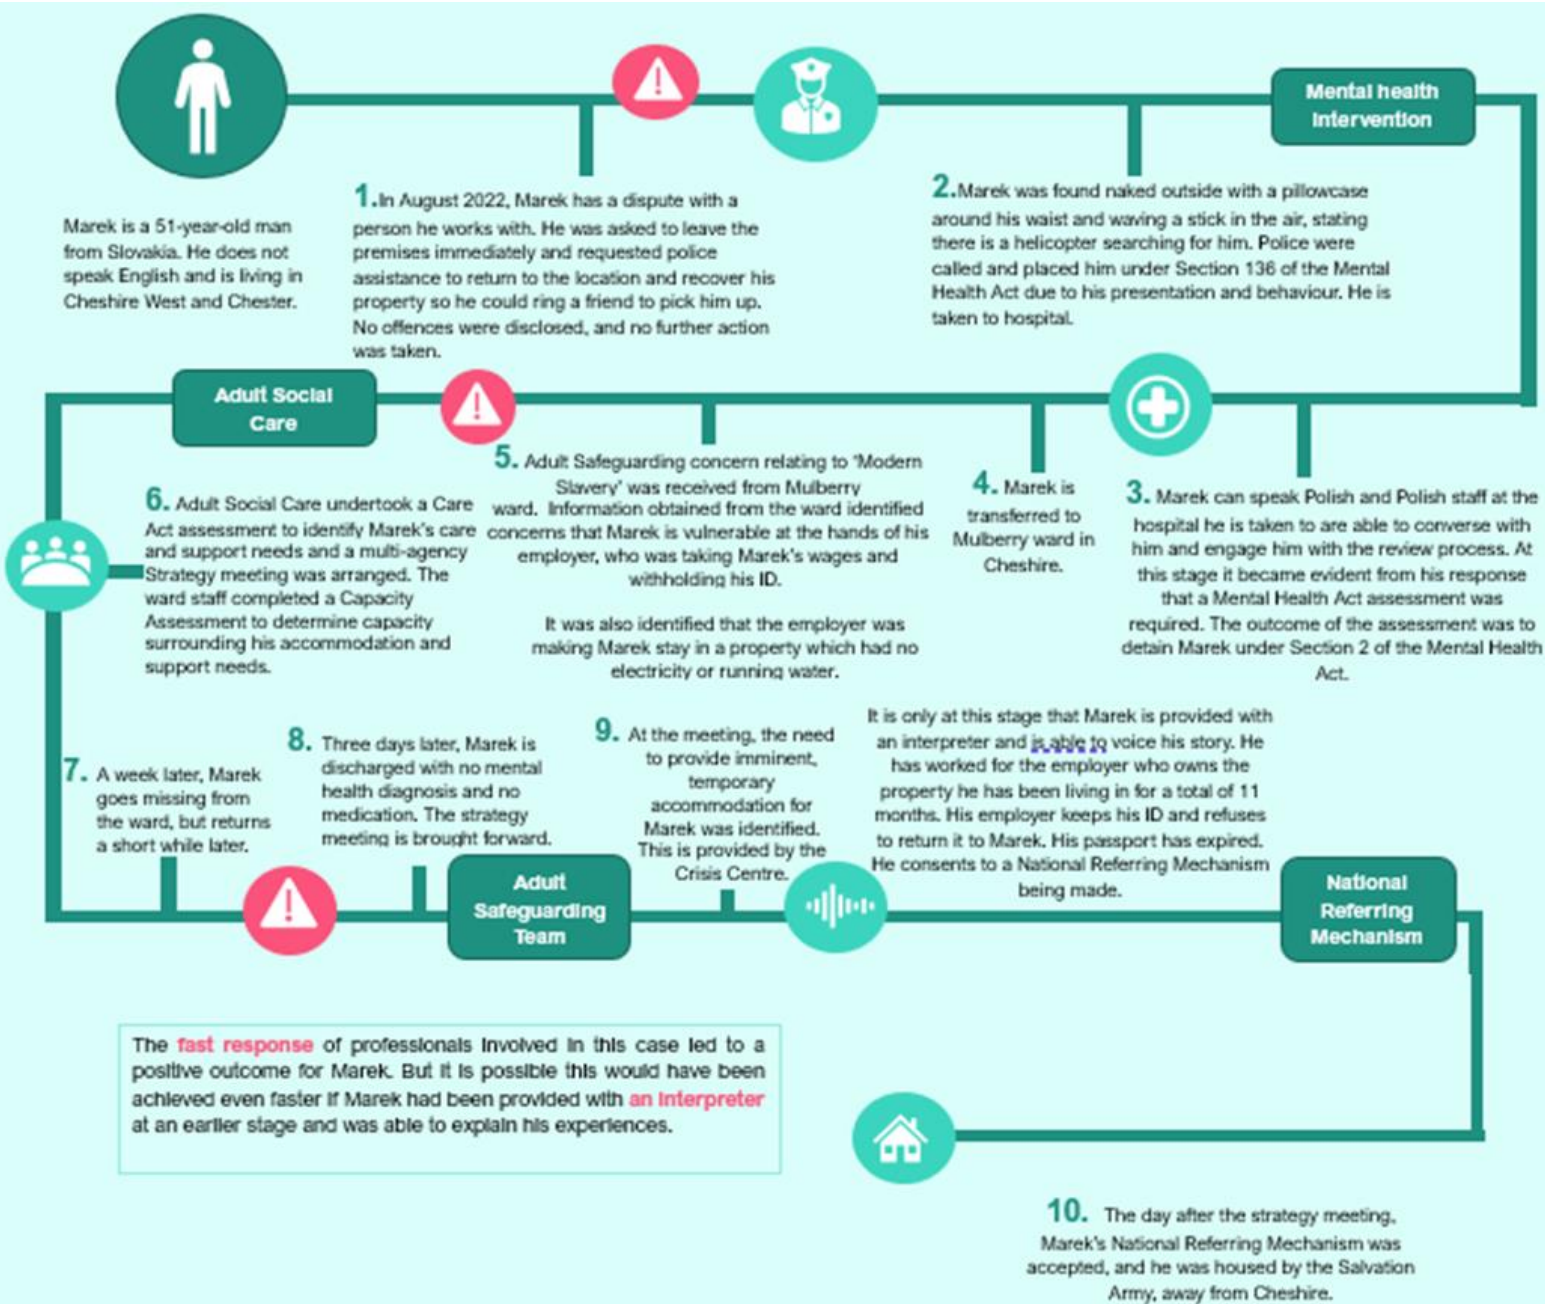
Mental health Intervention

Marek is a 51-year-old man from Slovakia. He does not speak English and is living in Cheshire West and Chester.

1. In August 2022, Marek has a dispute with a person he works with. He was asked to leave the premises immediately and requested police assistance to return to the location and recover his property so he could ring a friend to pick him up. No offences were disclosed, and no further action was taken.

2. Marek was found naked outside with a pillowcase around his waist and waving a stick in the air, stating there is a helicopter searching for him. Police were called and placed him under Section 136 of the Mental Health Act due to his presentation and behaviour. He is taken to hospital.

Adult Social Care

5. Adult Safeguarding concern relating to 'Modern Slavery' was received from Mulberry ward. Information obtained from the ward identified concerns that Marek is vulnerable at the hands of his employer, who was taking Marek's wages and withholding his ID.

It was also identified that the employer was making Marek stay in a property which had no electricity or running water.

4. Marek is transferred to Mulberry ward in Cheshire.

3. Marek can speak Polish and Polish staff at the hospital he is taken to are able to converse with him and engage him with the review process. At this stage it became evident from his response that a Mental Health Act assessment was required. The outcome of the assessment was to detain Marek under Section 2 of the Mental Health Act.

6. Adult Social Care undertook a Care Act assessment to identify Marek's care and support needs and a multi-agency Strategy meeting was arranged. The ward staff completed a Capacity Assessment to determine capacity surrounding his accommodation and support needs.

7. A week later, Marek goes missing from the ward, but returns a short while later.

8. Three days later, Marek is discharged with no mental health diagnosis and no medication. The strategy meeting is brought forward.

9. At the meeting, the need to provide imminent, temporary accommodation for Marek was identified. This is provided by the Crisis Centre.

It is only at this stage that Marek is provided with an interpreter and is able to voice his story. He has worked for the employer who owns the property he has been living in for a total of 11 months. His employer keeps his ID and refuses to return it to Marek. His passport has expired. He consents to a National Referring Mechanism being made.

Adult Safeguarding Team

National Referring Mechanism

The fast response of professionals involved in this case led to a positive outcome for Marek. But it is possible this would have been achieved even faster if Marek had been provided with an interpreter at an earlier stage and was able to explain his experiences.

10. The day after the strategy meeting, Marek's National Referring Mechanism was accepted, and he was housed by the Salvation Army, away from Cheshire.